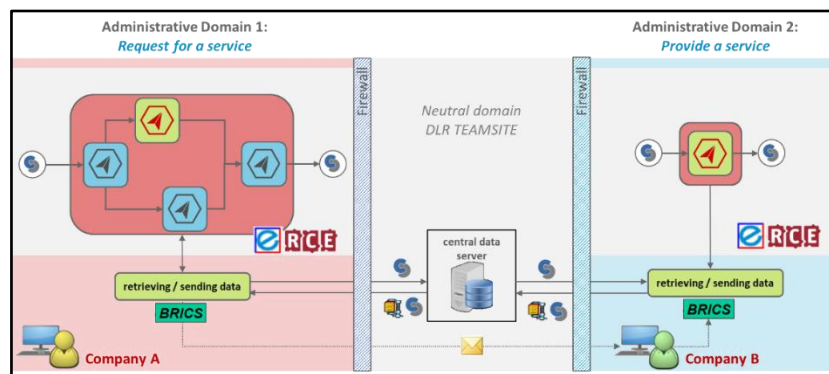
Administrative Domain 1:
Request for a service

Firewall

Neutral domain
DLR TEAMSITE

Firewall

Administrative Domain 2:
Provide a service

RCE

central data server

RCE

retrieving / sending data

BRICS

retrieving / sending data

BRICS

Company A

Company B